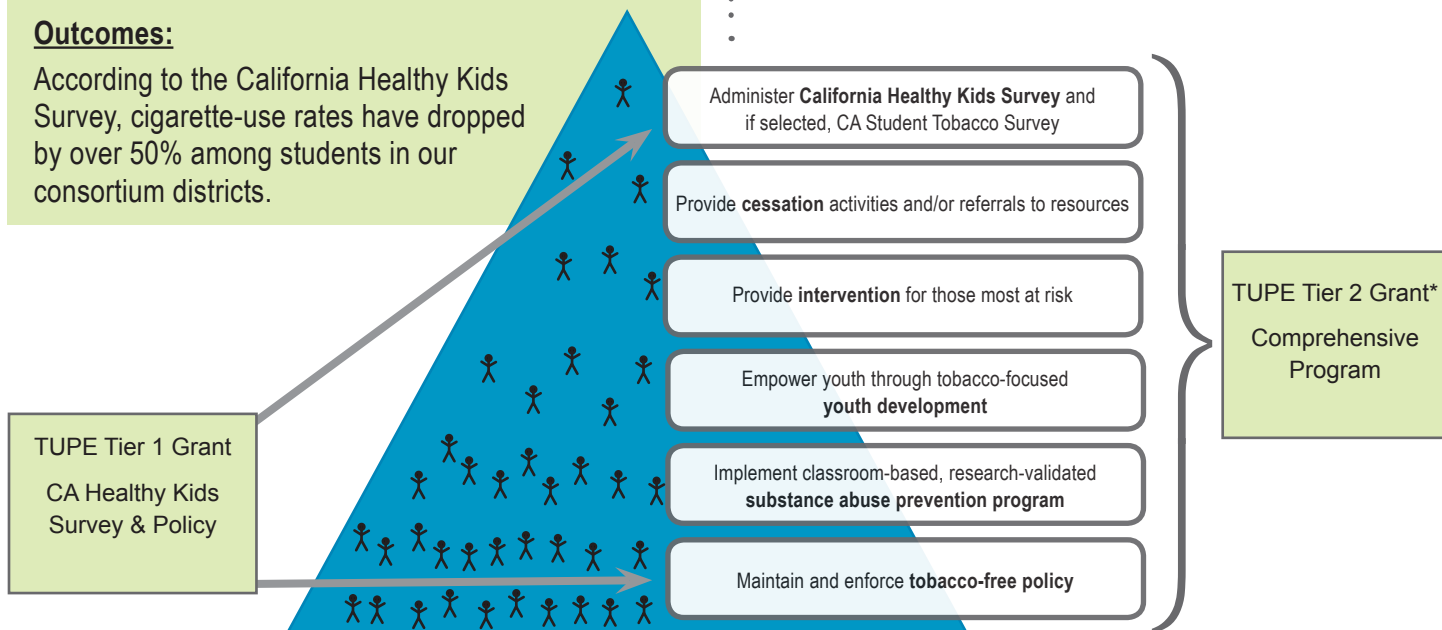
**Outcomes:**

According to the California Healthy Kids Survey, cigarette-use rates have dropped by over 50% among students in our consortium districts.

Administer **California Healthy Kids Survey** and if selected, CA Student Tobacco Survey

Provide **cessation** activities and/or referrals to resources

Provide **intervention** for those most at risk

Empower youth through tobacco-focused **youth development**

Implement classroom-based, research-validated **substance abuse prevention program**

Maintain and enforce **tobacco-free policy**

TUPE Tier 1 Grant

CA Healthy Kids Survey & Policy

TUPE Tier 2 Grant*

Comprehensive Program